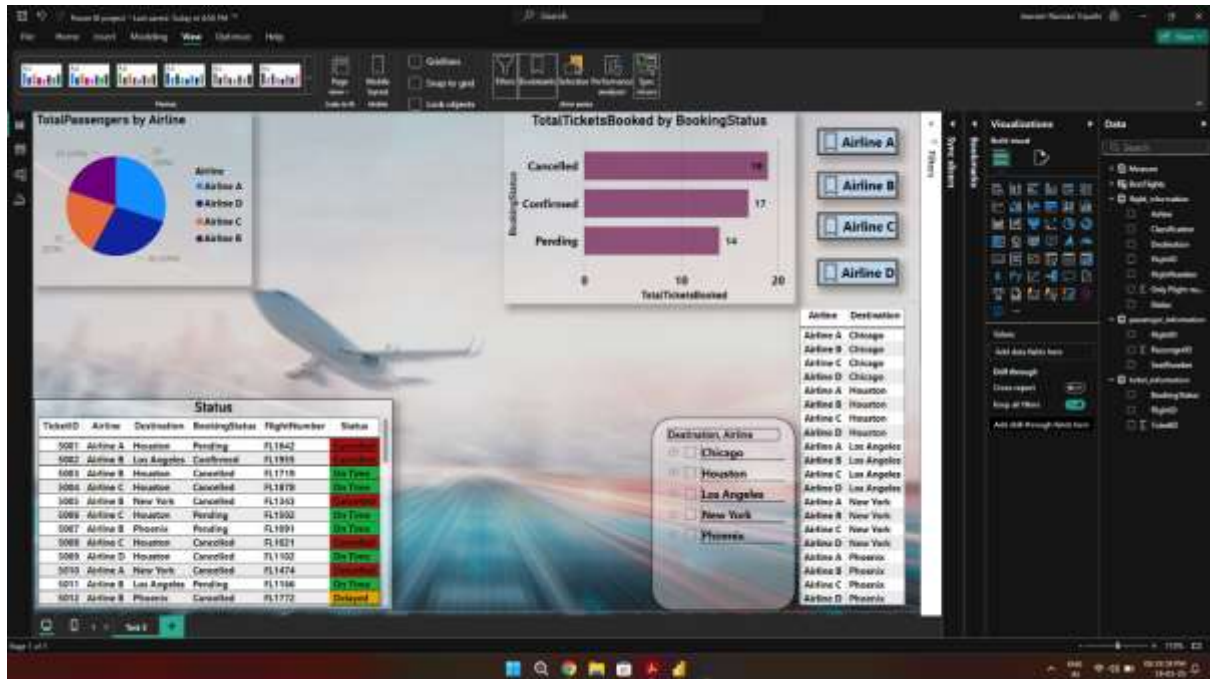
Power BI project · Last saved: Today at 4:58 PM

Search

File Home Insert Modeling View Optimize Help

Themes

Page view Mobile layout

Gridlines
Snap to grid
Lock objects

Filters Bookmarks Selection Performance analyzer Sync slicers

TotalPassengers by Airline

Airline
Airline A
Airline D
Airline C
Airline B

TotalTicketsBooked by BookingStatus

BookingStatus

Cancelled 19
Confirmed 17
Pending 14

0 10 20
TotalTicketsBooked

Airline A
Airline B
Airline C
Airline D

| Airline | Destination |
|---|---|
| Airline A | Chicago |
| Airline B | Chicago |
| Airline C | Chicago |
| Airline D | Chicago |
| Airline A | Houston |
| Airline B | Houston |
| Airline C | Houston |
| Airline D | Houston |
| Airline A | Los Angeles |
| Airline B | Los Angeles |
| Airline C | Los Angeles |
| Airline D | Los Angeles |
| Airline A | New York |
| Airline B | New York |
| Airline C | New York |
| Airline D | New York |
| Airline A | Phoenix |
| Airline B | Phoenix |
| Airline C | Phoenix |
| Airline D | Phoenix |

Status

| TicketID | Airline | Destination | BookingStatus | FlightNumber | Status |
|---|---|---|---|---|---|
| 5001 | Airline A | Houston | Pending | FL1842 | Cancelled |
| 5002 | Airline B | Los Angeles | Confirmed | FL1959 | Cancelled |
| 5003 | Airline B | Houston | Cancelled | FL1719 | On Time |
| 5004 | Airline C | Houston | Cancelled | FL1878 | On Time |
| 5005 | Airline B | New York | Cancelled | FL1343 | Cancelled |
| 5006 | Airline C | Houston | Pending | FL1502 | On Time |
| 5007 | Airline B | Phoenix | Pending | FL1091 | On Time |
| 5008 | Airline C | Houston | Cancelled | FL1021 | Cancelled |
| 5009 | Airline D | Houston | Cancelled | FL1102 | On Time |
| 5010 | Airline A | New York | Cancelled | FL1474 | Cancelled |
| 5011 | Airline B | Los Angeles | Pending | FL1166 | On Time |
| 5012 | Airline B | Phoenix | Cancelled | FL1772 | Delayed |

Destination, Airline
Chicago
Houston
Los Angeles
New York
Phoenix

Filters

Visualizations
Build visual

Values
Add data fields here

Drill through
Cross-report
Keep all filters
Add drill-through fields here

Data
Search
Measure
flightfights
flight_information
Airline
Classification
Destination
FlightID
FlightNumber
Only Flight nu...
Status
passenger_information
FlightID
PassengerID
SeatNumber
ticket_information
BookingStatus
FlightID
TicketID

Sync slicers
Bookmarks

Page 1 of 1
Tab 1

115%